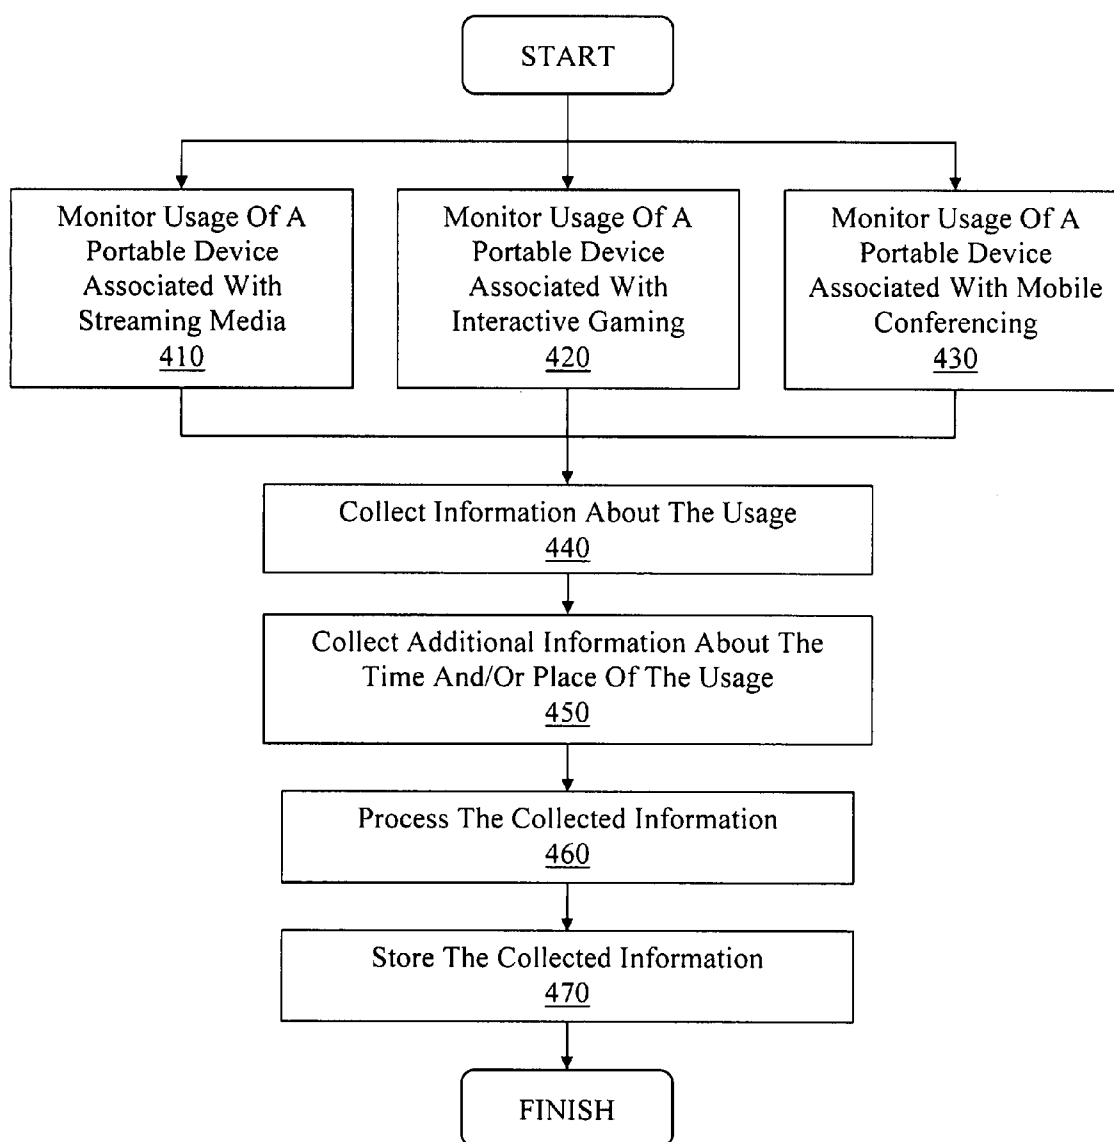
START

Monitor Usage Of A Portable Device Associated With Streaming Media
410

Monitor Usage Of A Portable Device Associated With Interactive Gaming
420

Monitor Usage Of A Portable Device Associated With Mobile Conferencing
430

Collect Information About The Usage
440

Collect Additional Information About The Time And/Or Place Of The Usage
450

Process The Collected Information
460

Store The Collected Information
470

FINISH